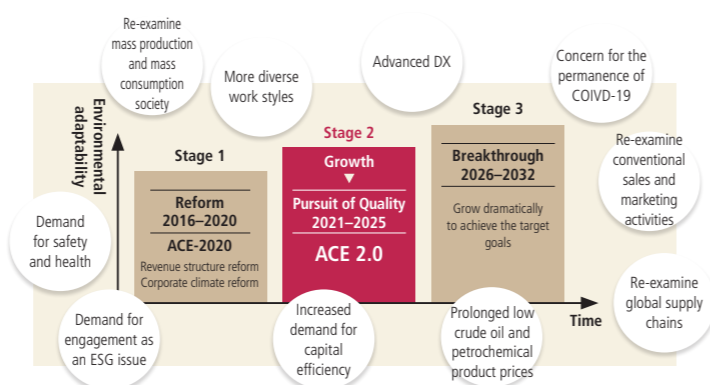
Re-examine mass production and mass consumption society

More diverse work styles

Advanced DX

Concern for the permanence of COIVD-19

Environmental adaptability

Stage 1

Reform 2016–2020

ACE-2020

Revenue structure reform
Corporate climate reform

Stage 2

Growth

▼

Pursuit of Quality 2021–2025

ACE 2.0

Stage 3

Breakthrough 2026–2032

Grow dramatically to achieve the target goals

Re-examine conventional sales and marketing activities

Demand for safety and health

Re-examine global supply chains

Time

Demand for engagement as an ESG issue

Increased demand for capital efficiency

Prolonged low crude oil and petrochemical product prices